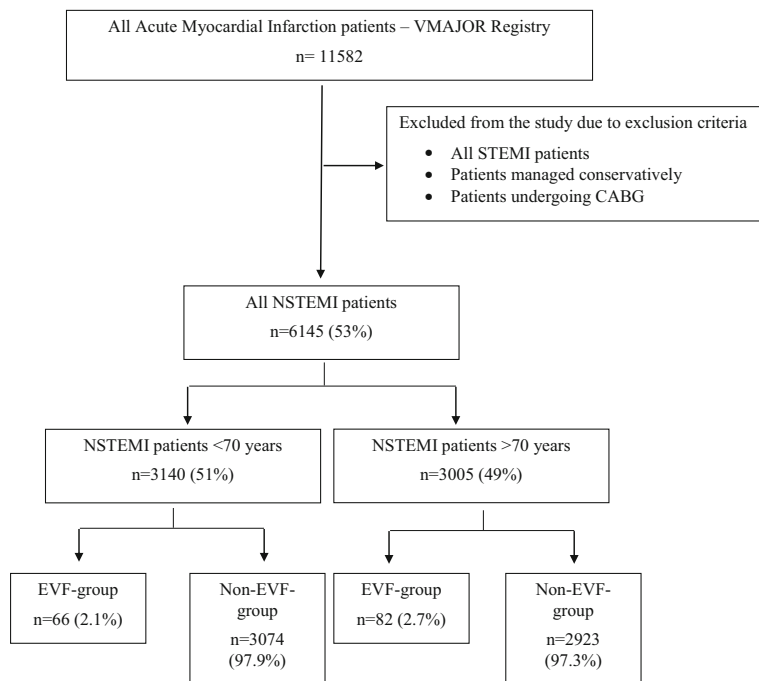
All Acute Myocardial Infarction patients – VMAJOR Registry
n= 11582

Excluded from the study due to exclusion criteria
• All STEMI patients
• Patients managed conservatively
• Patients undergoing CABG

All NSTEMI patients
n=6145 (53%)

NSTEMI patients <70 years
n=3140 (51%)

NSTEMI patients >70 years
n=3005 (49%)

EVF-group
n=66 (2.1%)

Non-EVF-group
n=3074 (97.9%)

EVF-group
n=82 (2.7%)

Non-EVF-group
n=2923 (97.3%)